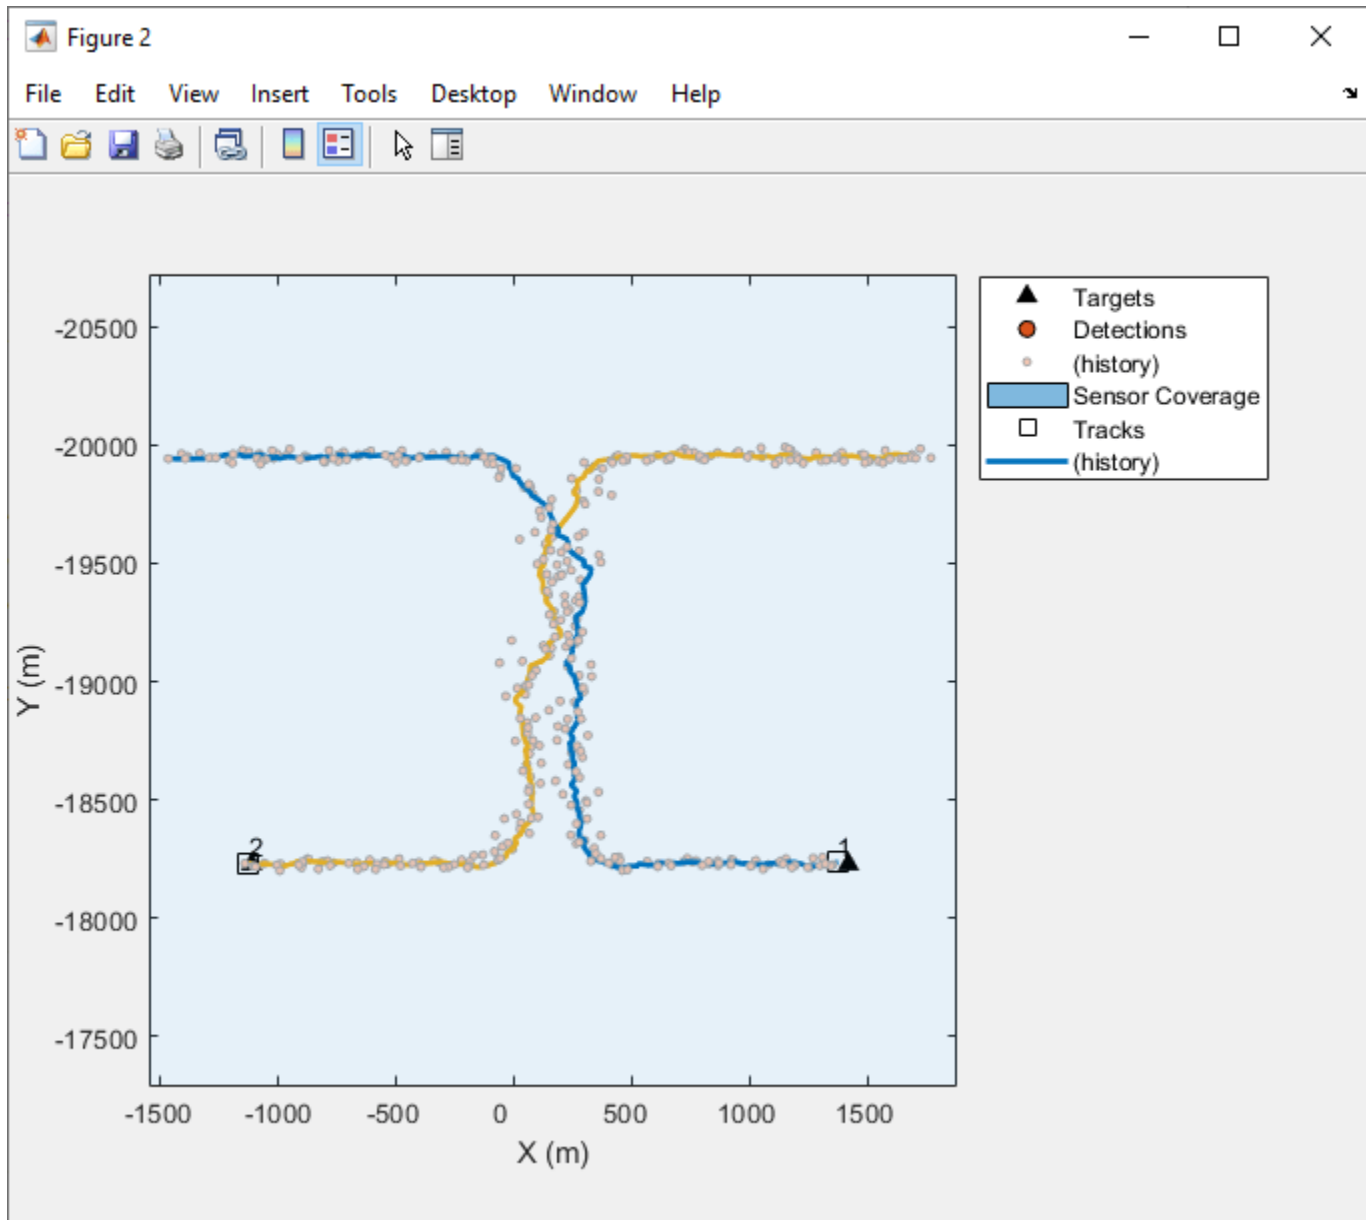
Figure 2

File Edit View Insert Tools Desktop Window Help

-20500
-20000
-19500
-19000
-18500
-18000
-17500

Y (m)

-1500 -1000 -500 0 500 1000 1500

X (m)

2
1

Targets
Detections
(history)
Sensor Coverage
Tracks
(history)